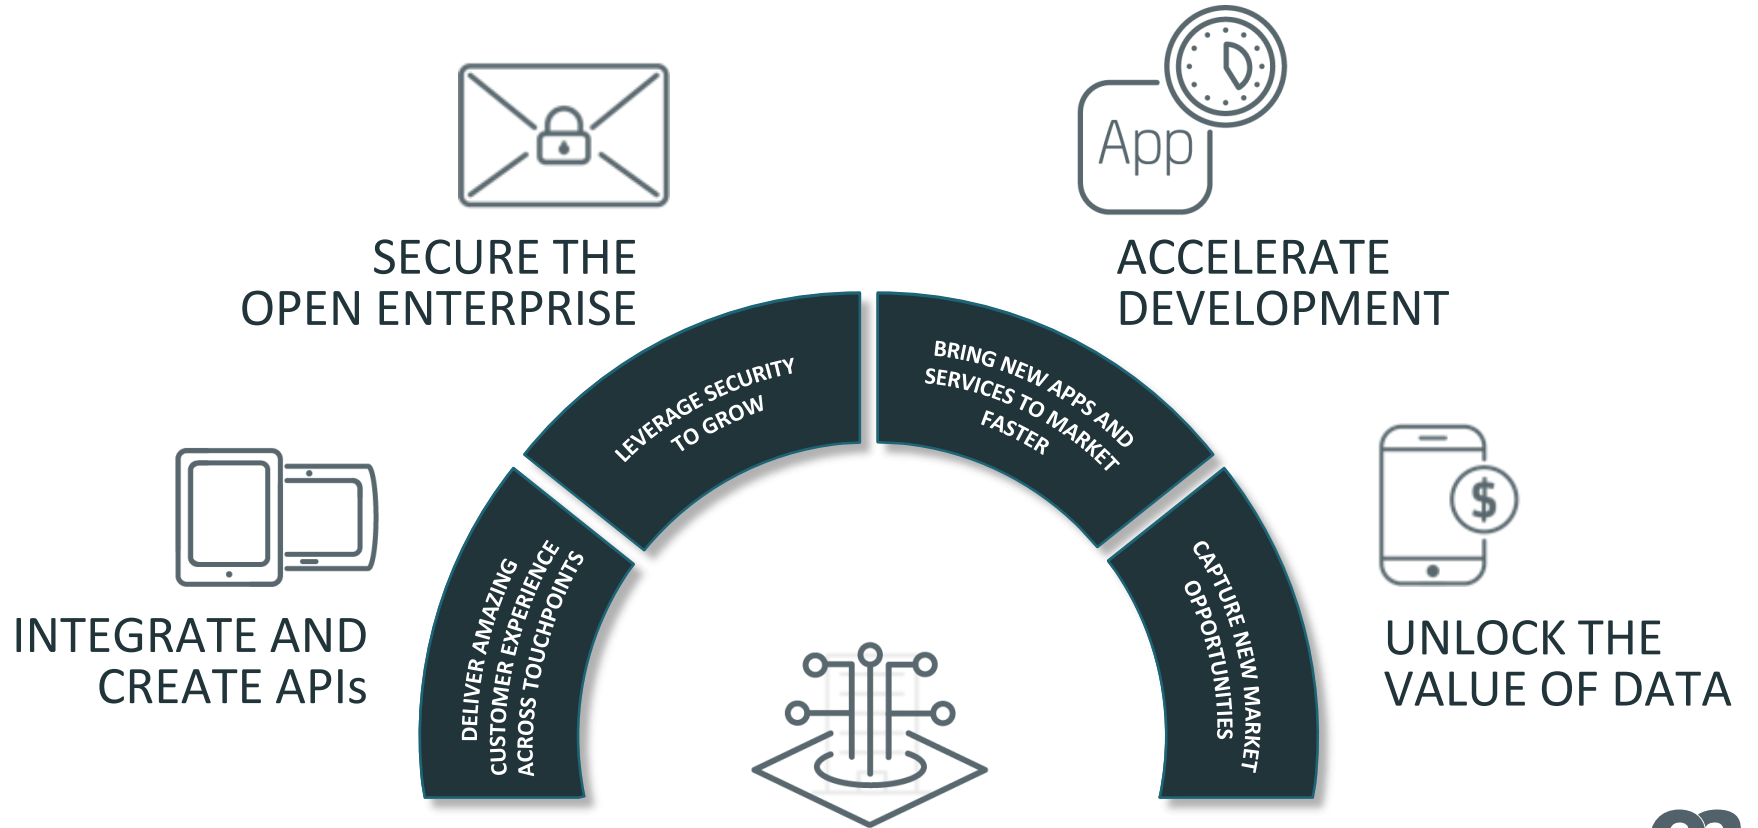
SECURE THE OPEN ENTERPRISE

App

ACCELERATE DEVELOPMENT

LEVERAGE SECURITY TO GROW

BRING NEW APPS AND SERVICES TO MARKET FASTER

INTEGRATE AND CREATE APIs

DELIVER AMAZING CUSTOMER EXPERIENCE ACROSS TOUCHPOINTS

CAPTURE NEW MARKET OPPORTUNITIES

$

UNLOCK THE VALUE OF DATA